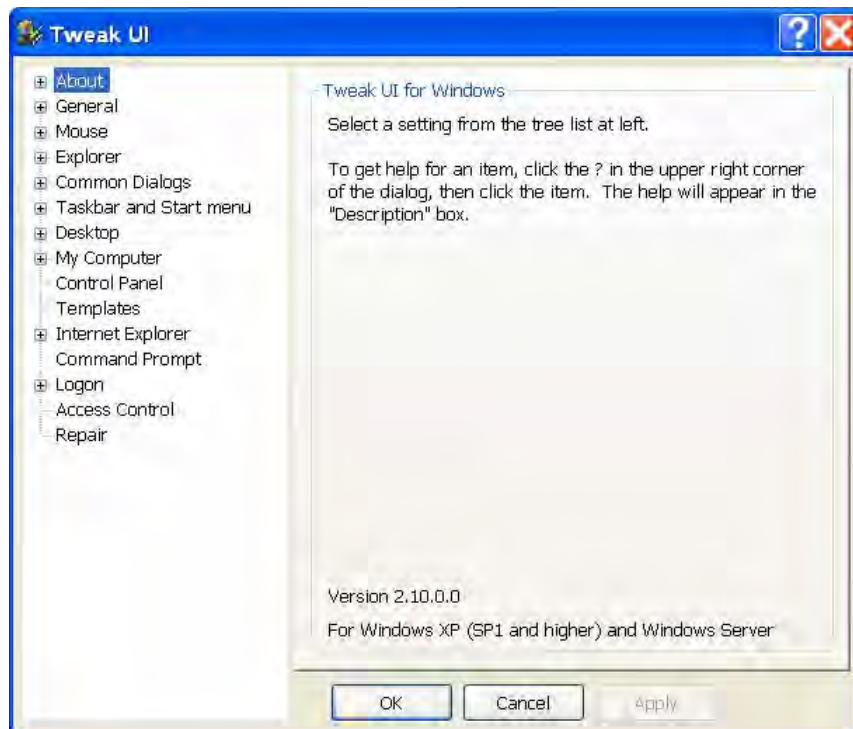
Tweak UI

About
General
Mouse
Explorer
Common Dialogs
Taskbar and Start menu
Desktop
My Computer
Control Panel
Templates
Internet Explorer
Command Prompt
Logon
Access Control
Repair

Tweak UI for Windows

Select a setting from the tree list at left.

To get help for an item, click the ? in the upper right corner of the dialog, then click the item. The help will appear in the "Description" box.

Version 2.10.0.0

For Windows XP (SP1 and higher) and Windows Server

OK Cancel Apply